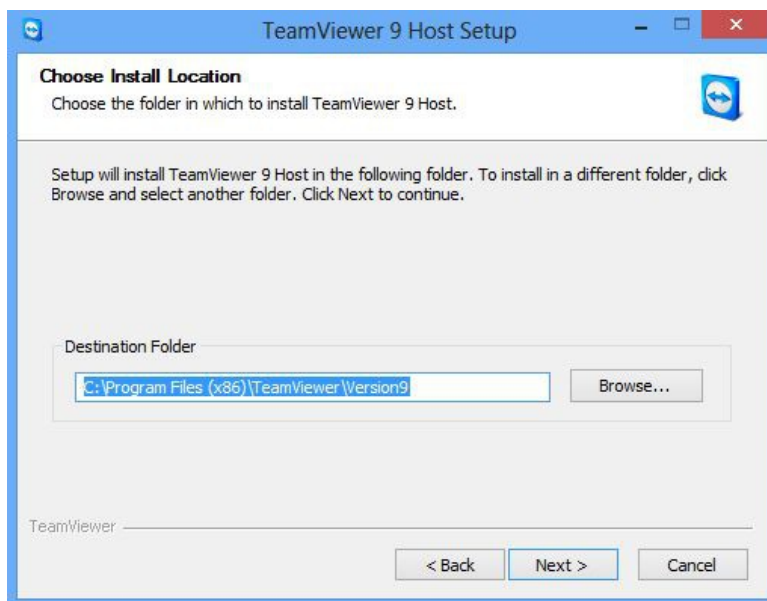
TeamViewer 9 Host Setup

Choose Install Location

Choose the folder in which to install TeamViewer 9 Host.

Setup will install TeamViewer 9 Host in the following folder. To install in a different folder, click Browse and select another folder. Click Next to continue.

Destination Folder

C:\Program Files (x86)\TeamViewer\Version9

Browse...

TeamViewer

< Back

Next >

Cancel